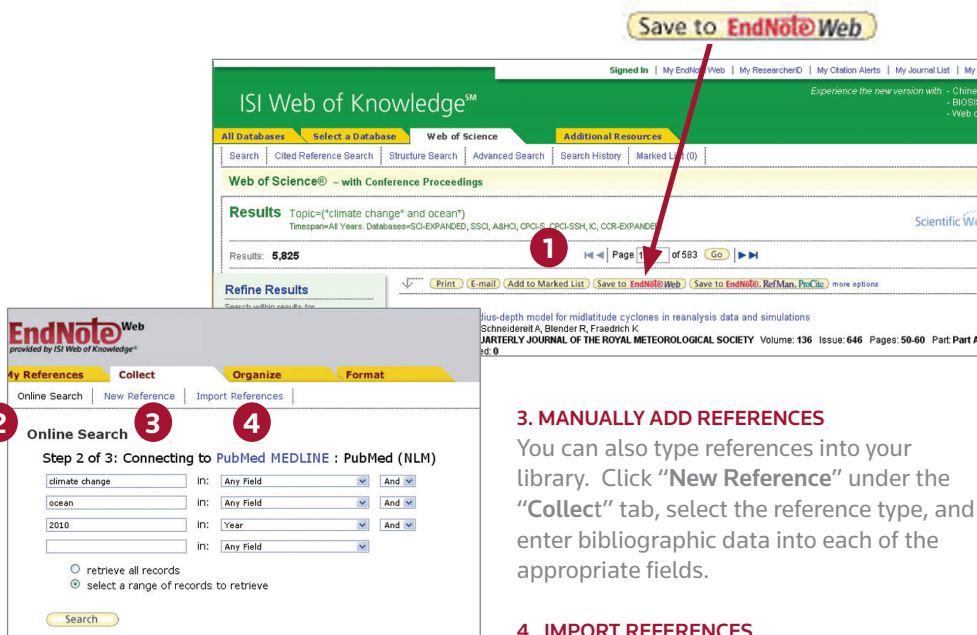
Save to EndNote Web

Signed In | My EndNote Web | My ResearcherID | My Citation Alerts | My Journal List | My

ISI Web of Knowledge℠

Experience the new version with - Chine - BIOSI - Web o

All Databases | Select a Database | Web of Science | Additional Resources

Search | Cited Reference Search | Structure Search | Advanced Search | Search History | Marked List (0)

Web of Science® – with Conference Proceedings

Results Topic=("climate change" and ocean")
Timespan=All Years. Databases=SCI-EXPANDED, SSCI, A&HCI, CPCI-S, CPCI-SSH, IC, CCR-EXPANDED

Scientific We

Results: 5,825

1

Page 1 of 583 Go

Print E-mail Add to Marked List Save to EndNote Web Save to EndNote, RefMan, ProCite more options

Refine Results

Search within results for

dius-depth model for midlatitude cyclones in reanalysis data and simulations
Schneidereit A, Blender R, Fraedrich K
JARTERLY JOURNAL OF THE ROYAL METEOROLOGICAL SOCIETY Volume: 136 Issue: 646 Pages: 50-60 Part: Part A
ed: 0

EndNote Web
provided by ISI Web of Knowledge

My References | Collect | Organize | Format

Online Search | New Reference | Import References

2 3 4

Online Search

Step 2 of 3: Connecting to PubMed MEDLINE : PubMed (NLM)

| climate change | in: | Any Field | And |
|---|---|---|---|
| ocean | in: | Any Field | And |
| 2010 | in: | Year | And |
| | in: | Any Field | |

retrieve all records
select a range of records to retrieve

Search

3. MANUALLY ADD REFERENCES

You can also type references into your library. Click "New Reference" under the "Collect" tab, select the reference type, and enter bibliographic data into each of the appropriate fields.

4. IMPORT REFERENCES